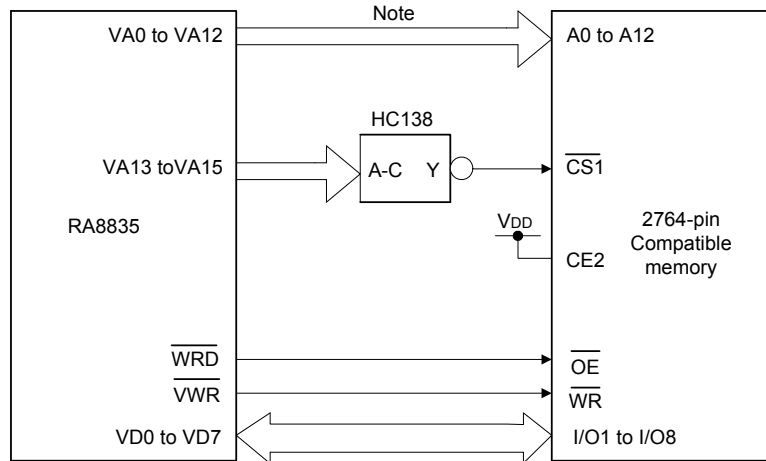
Note

VA0 to VA12

A0 to A12

HC138

VA13 toVA15

A-C Y

$\overline{CS1}$

RA8835

$V_{DD}$

2764-pin Compatible memory

CE2

$\overline{WRD}$

$\overline{OE}$

$\overline{VWR}$

$\overline{WR}$

VD0 to VD7

I/O1 to I/O8